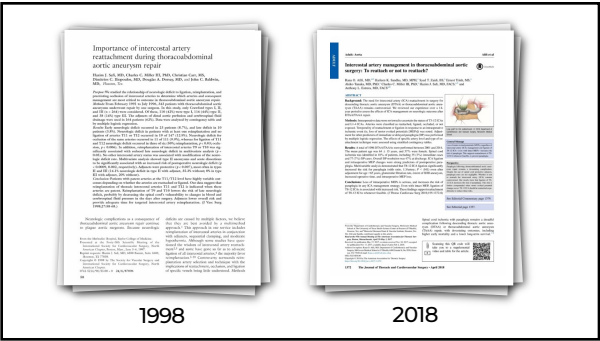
Importance of intercostal artery reattachment during thoracoabdominal aortic aneurysm repair

Intercostal artery management in thoracoabdominal aortic surgery: To reattach or not to reattach?

1998

2018